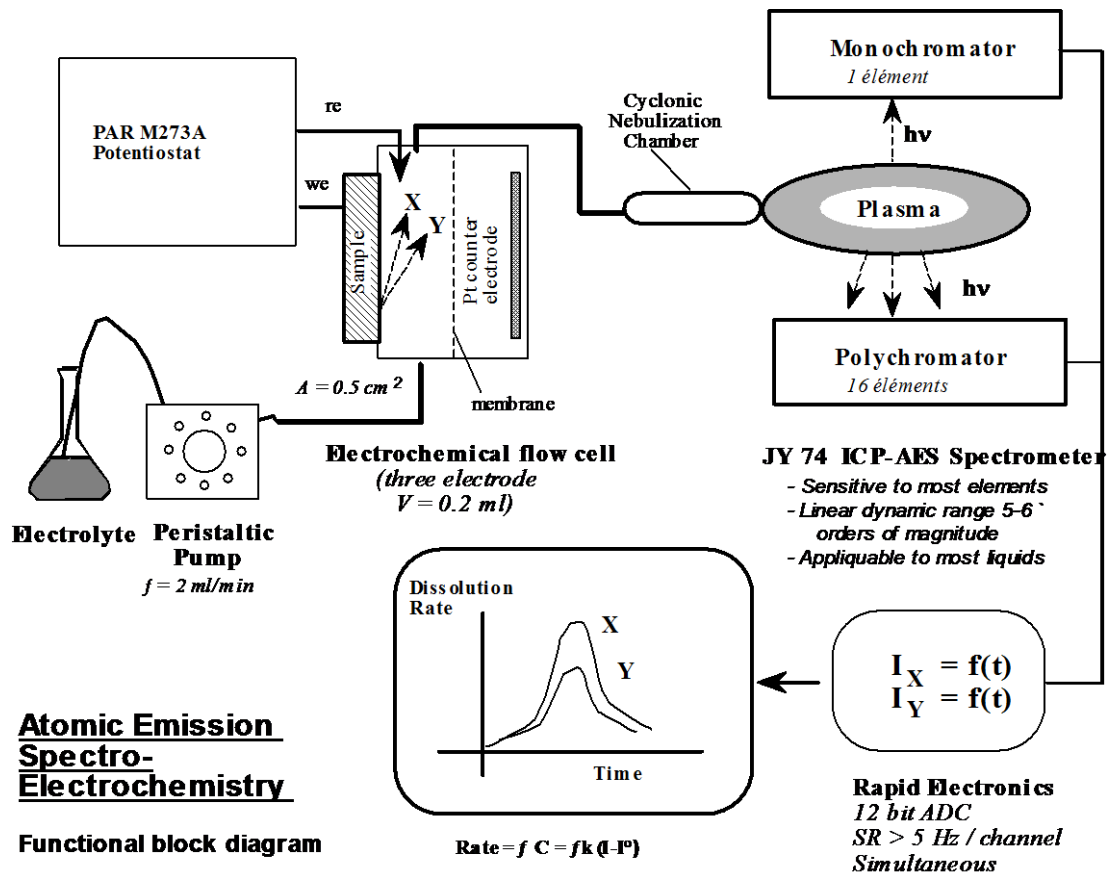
Monochromator
1 élément

PAR M273A
Potentiostat

re

we

Cyclonic
Nebulization
Chamber

hν

X
Y

Sample

Pt counter electrode

Plasma

hν

Polychromator
16 éléments

$A = 0.5 \text{ cm}^2$

membrane

Electrochemical flow cell
(three electrode
V = 0.2 ml)

JY 74 ICP-AES Spectrometer
- Sensitive to most elements
- Linear dynamic range 5-6 ` orders of magnitude
- Appliquable to most liquids

Electrolyte

Peristaltic
Pump
f = 2 ml/min

Dissolution
Rate

X

Y

Time

$I_X = f(t)$
$I_Y = f(t)$

Atomic Emission
Spectro-
Electrochemistry

Functional block diagram

Rate = f C = f k (I-I°)

Rapid Electronics
12 bit ADC
SR > 5 Hz / channel
Simultaneous